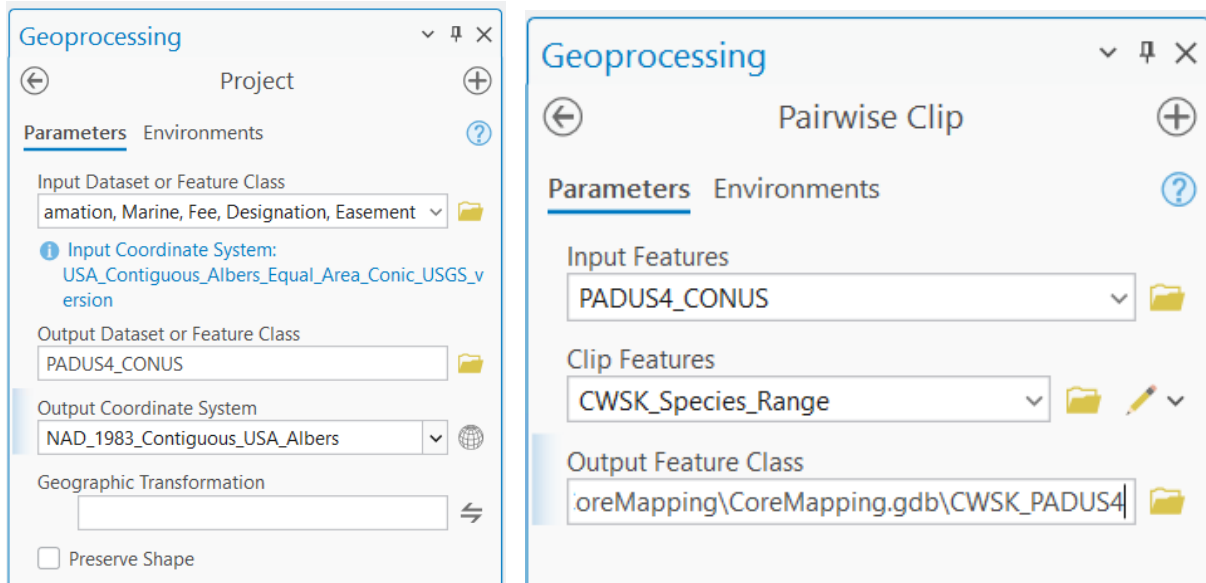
Geoprocessing

Project

Parameters Environments

Input Dataset or Feature Class
amation, Marine, Fee, Designation, Easement

Input Coordinate System: USA_Contiguous_Albers_Equal_Area_Conic_USGS_version

Output Dataset or Feature Class
PADUS4_CONUS

Output Coordinate System
NAD_1983_Contiguous_USA_Albers

Geographic Transformation

Preserve Shape

Geoprocessing

Pairwise Clip

Parameters Environments

Input Features
PADUS4_CONUS

Clip Features
CWSK_Species_Range

Output Feature Class
oreMapping\CoreMapping.gdb\CWSK_PADUS4